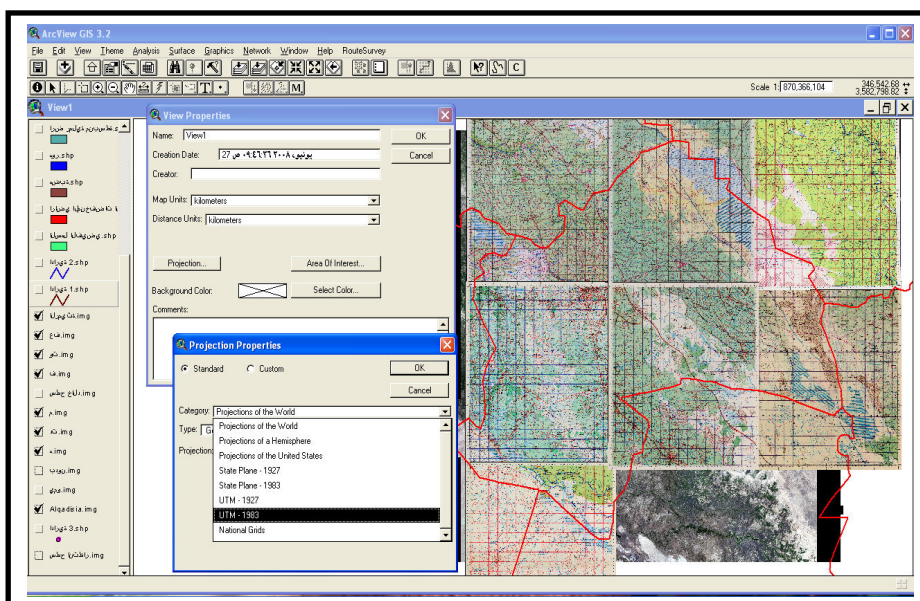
ArcView GIS 3.2

File Edit View Theme Analysis Surface Graphics Network Window Help RouteSurvey

Scale 1: 870,366,104

346,542.68
3,582,798.82

View1

View Properties

Name: View1

Creation Date: 27 يونيو ٢٠٠٨ ٠٩:٤٦:٣٦ ص

Creator:

Map Units: kilometers

Distance Units: kilometers

Projection...

Area Of Interest...

Background Color:

Select Color...

Comments:

OK

Cancel

Projection Properties

Standard

Custom

OK

Cancel

Category: Projections of the World

Type: Ge

Projection

Projections of the World
Projections of a Hemisphere
Projections of the United States
State Plane - 1927
State Plane - 1983
UTM - 1927
UTM - 1983
National Grids

.shp
.shp
.shp
2.shp
1.shp
.img
.img
.img
.img
.img
.img
.img
.img
.img
.img
Alqadisia.img
3.shp
.img